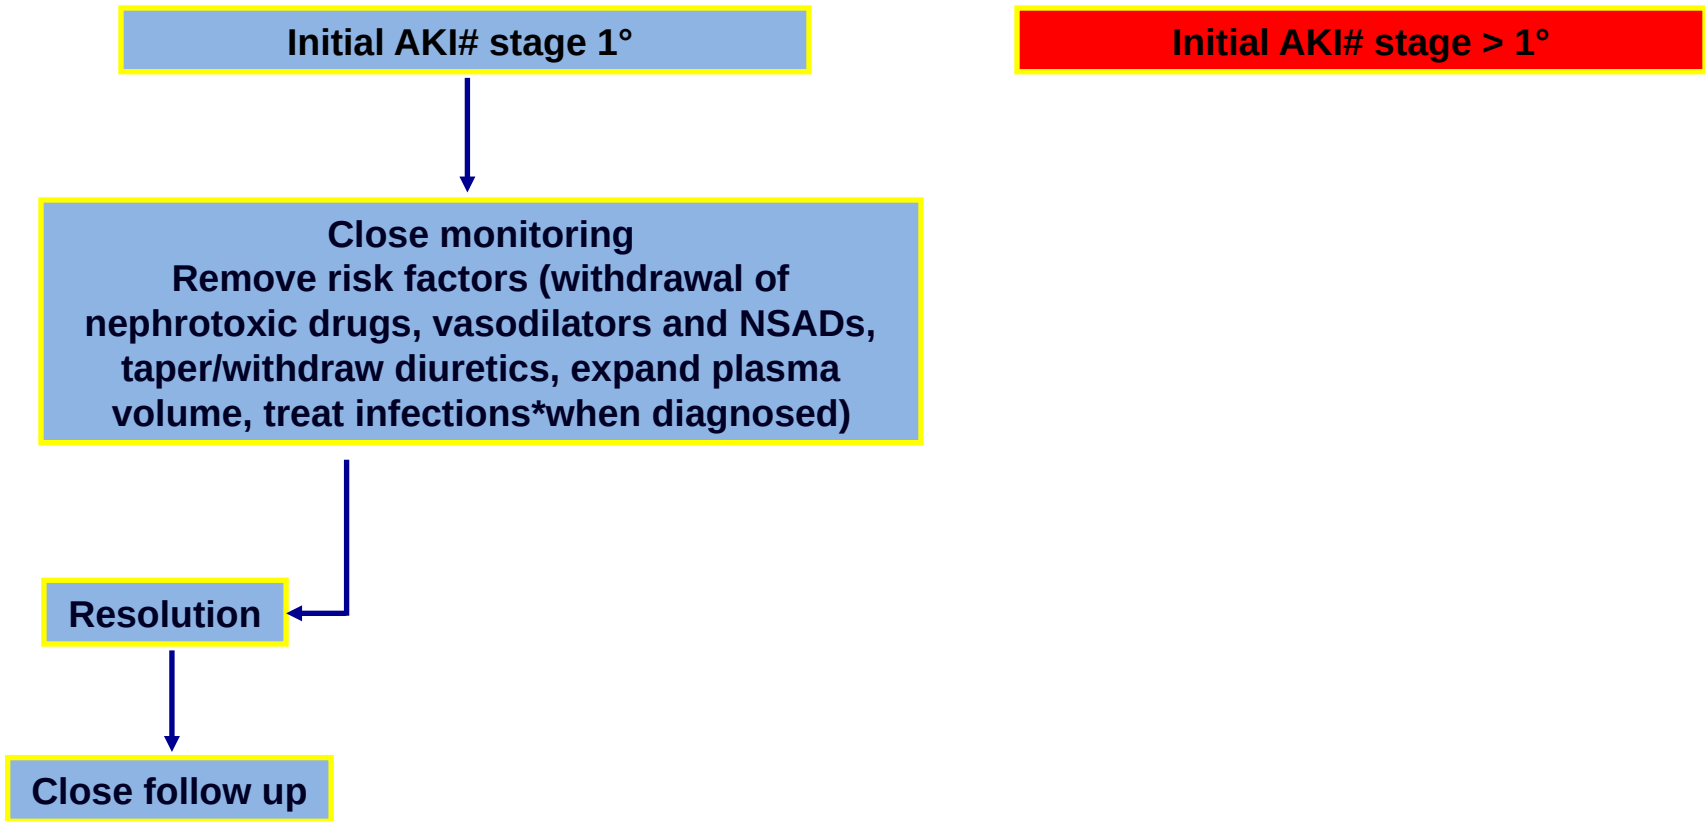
Initial AKI# stage 1°

Initial AKI# stage > 1°

Close monitoring
Remove risk factors (withdrawal of nephrotoxic drugs, vasodilators and NSADs, taper/withdraw diuretics, expand plasma volume, treat infections*when diagnosed)

Resolution

Close follow up